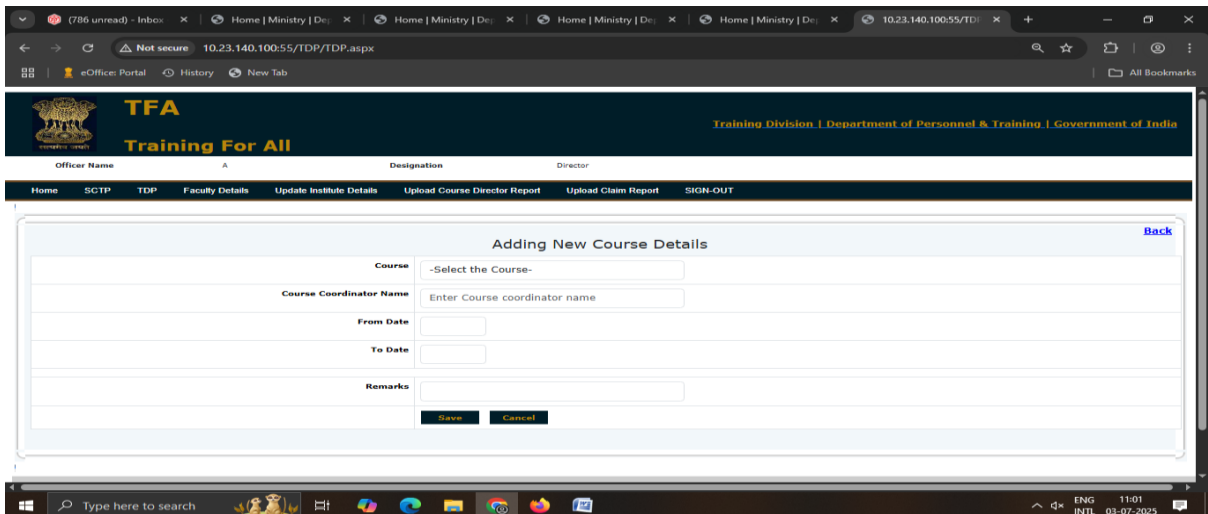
(786 unread) - Inbox × | Home | Ministry | Dep × | Home | Ministry | Dep × | Home | Ministry | Dep × | Home | Ministry | Dep × | 10.23.140.100:55/TDF ×

Not secure 10.23.140.100:55/TDP/TDP.aspx

eOffice: Portal History New Tab All Bookmarks

TFA
Training For All

सत्यमेव जयते

Training Division | Department of Personnel & Training | Government of India

Officer Name A Designation Director

Home SCTP TDP Faculty Details Update Institute Details Upload Course Director Report Upload Claim Report SIGN-OUT

Back

Adding New Course Details

| | |
|---|---|
| Course | -Select the Course- |
| Course Coordinator Name | Enter Course coordinator name |
| From Date | |
| To Date | |
| Remarks | |
| | Save Cancel |

Type here to search

ENG INTL 11:01 03-07-2025